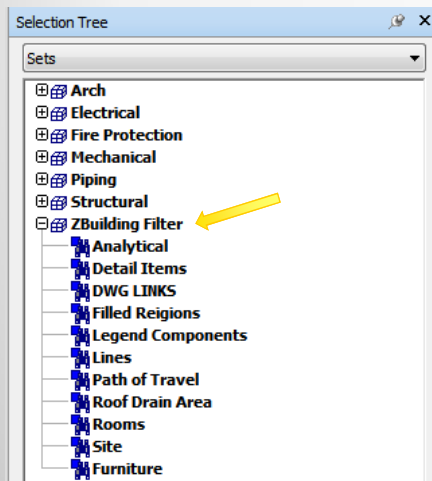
Selection Tree

Sets

Arch
Electrical
Fire Protection
Mechanical
Piping
Structural
ZBuilding Filter
Analytical
Detail Items
DWG LINKS
Filled Regions
Legend Components
Lines
Path of Travel
Roof Drain Area
Rooms
Site
Furniture